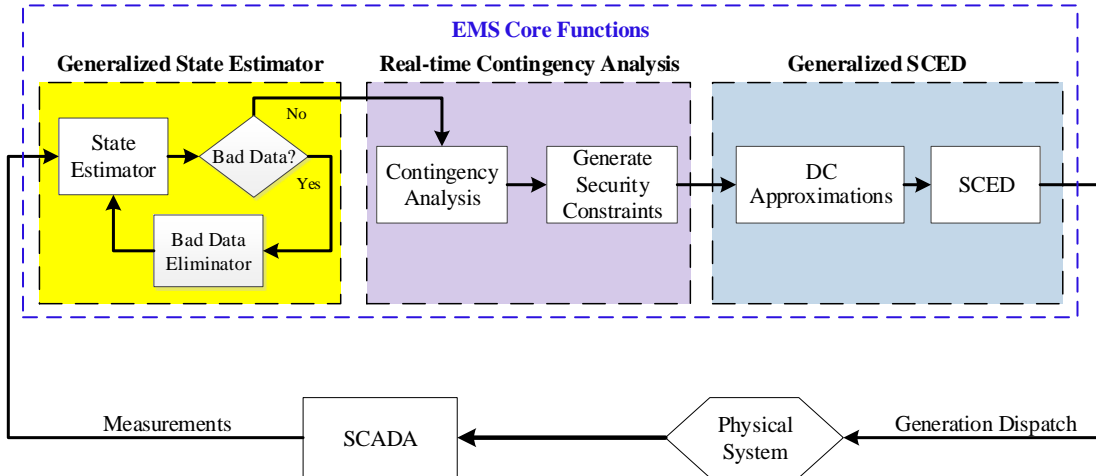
EMS Core Functions

Generalized State Estimator

State Estimator

Bad Data?

No

Yes

Bad Data Eliminator

Real-time Contingency Analysis

Contingency Analysis

Generate Security Constraints

Generalized SCED

DC Approximations

SCED

Measurements

SCADA

Physical System

Generation Dispatch